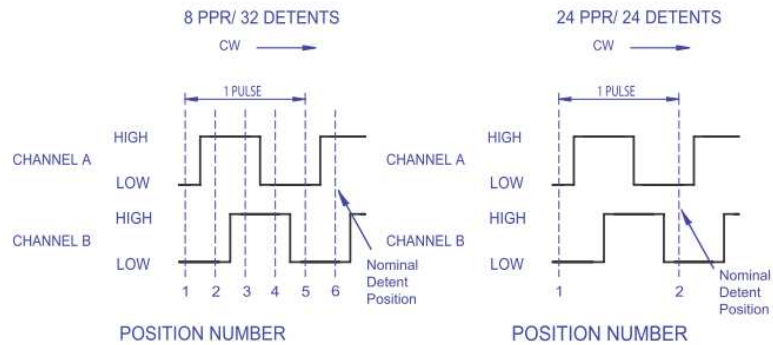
8 PPR/ 32 DETENTS

CW

1 PULSE

HIGH

CHANNEL A

LOW

HIGH

CHANNEL B

LOW

Nominal Detent Position

1 2 3 4 5 6

POSITION NUMBER

24 PPR/ 24 DETENTS

CW

1 PULSE

HIGH

CHANNEL A

LOW

HIGH

CHANNEL B

LOW

Nominal Detent Position

1 2

POSITION NUMBER